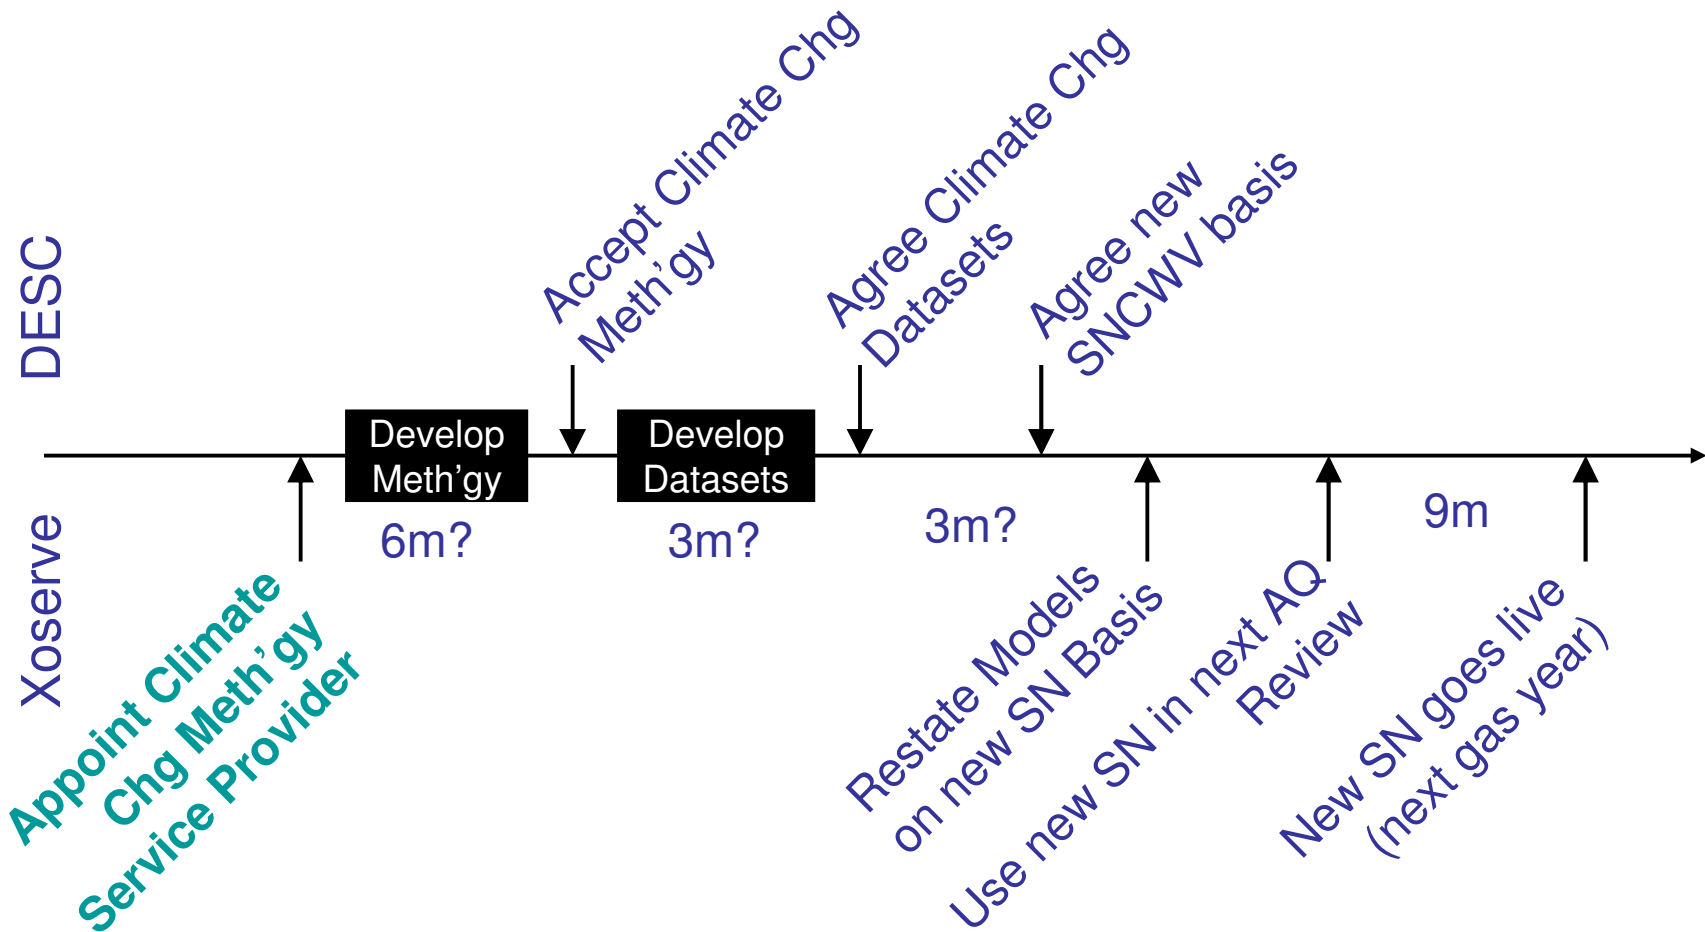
DESC

Accept Climate Chg Meth'gy

Agree Climate Chg Datasets

Agree new SNCWV basis

Develop Meth'gy

Develop Datasets

Xoserve

6m?

3m?

3m?

9m

Appoint Climate Chg Meth'gy Service Provider

Restate Models on new SN Basis

Use new SN in next AQ Review

New SN goes live (next gas year)